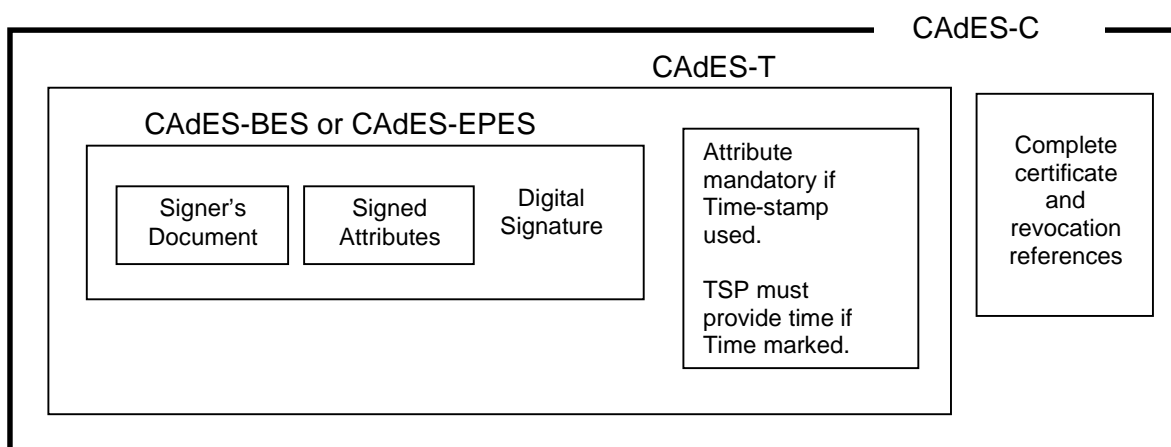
CAdES-C

CAdES-T

CAdES-BES or CAdES-EPES

Signer's Document

Signed Attributes

Digital Signature

Attribute mandatory if Time-stamp used.

TSP must provide time if Time marked.

Complete certificate and revocation references